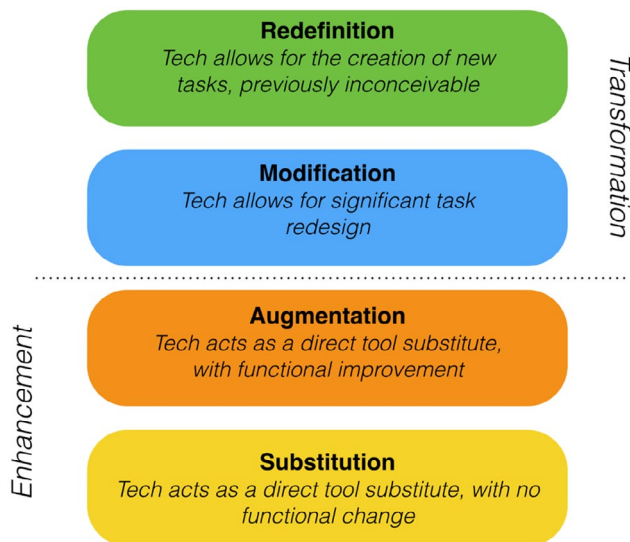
Redefinition
Tech allows for the creation of new tasks, previously inconceivable

Modification
Tech allows for significant task redesign

Transformation

Augmentation
Tech acts as a direct tool substitute, with functional improvement

Substitution
Tech acts as a direct tool substitute, with no functional change

Enhancement